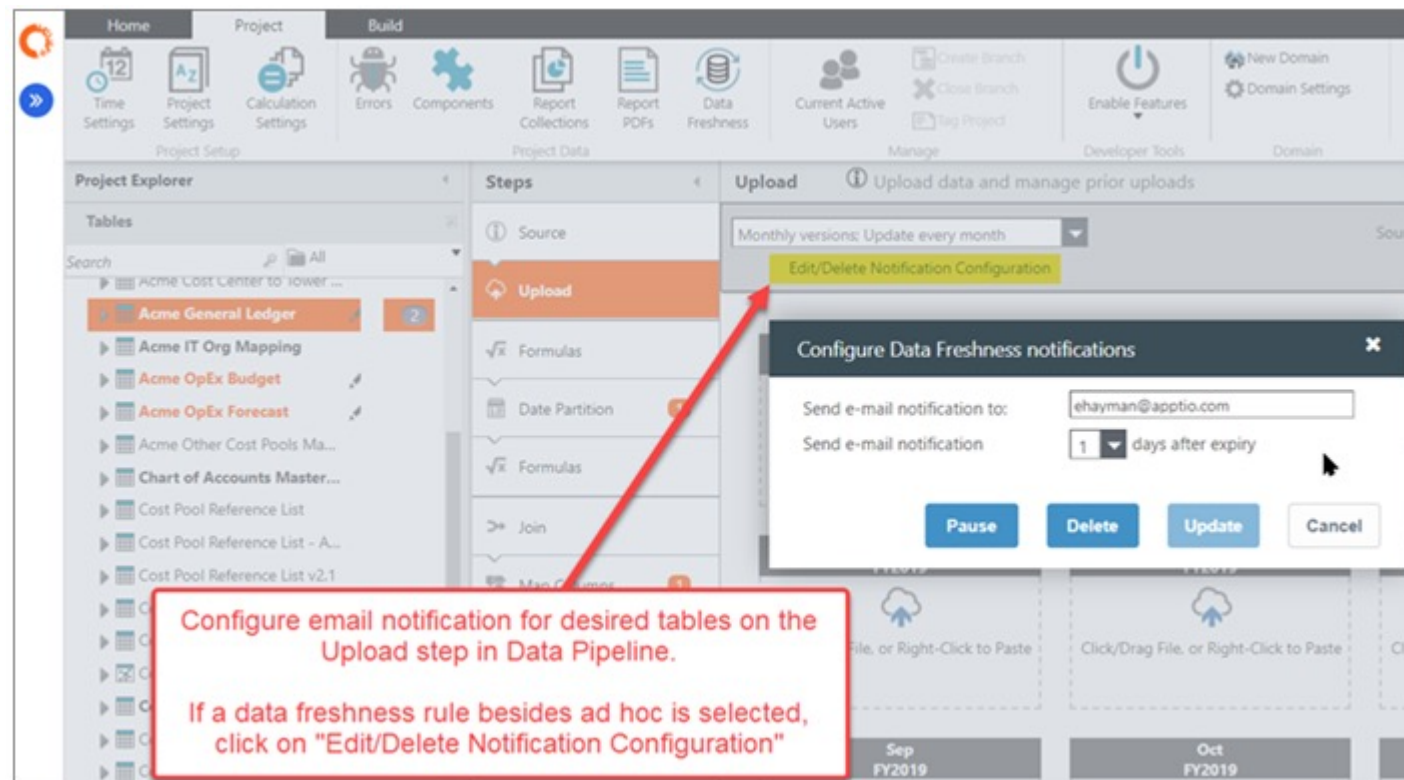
Home Project Build

12
Time Settings
Project Settings
Calculation Settings
Project Setup
Errors
Components
Report Collections
Report PDFs
Data Freshness
Project Data
Current Active Users
Create Branch
Close Branch
Tag Project
Manage
Enable Features
Developer Tools
New Domain
Domain Settings
Domain

Project Explorer
Tables
Search
All
Acme Cost Center to Tower ...
Acme General Ledger
2
Acme IT Org Mapping
Acme OpEx Budget
Acme OpEx Forecast
Acme Other Cost Pools Ma...
Chart of Accounts Master...
Cost Pool Reference List
Cost Pool Reference List - A...
Cost Pool Reference List v2.1

Steps
Source
Upload
Formulas
Date Partition
Formulas
Join
Map Columns

Upload
Upload data and manage prior uploads
Monthly versions: Update every month
Edit/Delete Notification Configuration
Sou

Configure Data Freshness notifications
Send e-mail notification to: ehayman@apptio.com
Send e-mail notification 1 days after expiry
Pause
Delete
Update
Cancel

File, or Right-Click to Paste
Click/Drag File, or Right-Click to Paste
Sep FY2019
Oct FY2019

Configure email notification for desired tables on the Upload step in Data Pipeline.

If a data freshness rule besides ad hoc is selected, click on "Edit/Delete Notification Configuration"